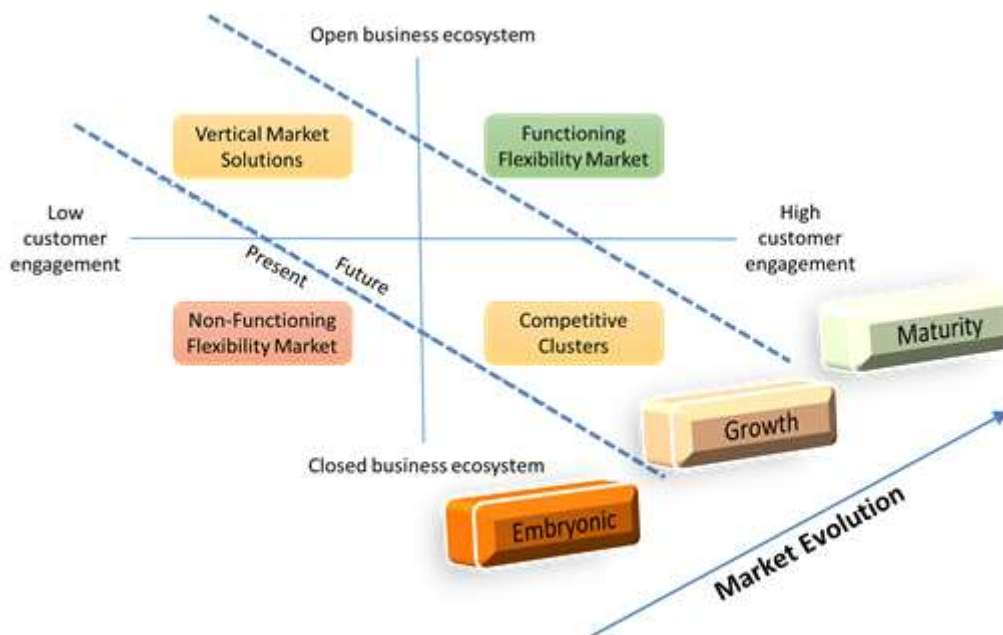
Open business ecosystem

Vertical Market Solutions

Functioning Flexibility Market

Low customer engagement

High customer engagement

Present

Future

Non-Functioning Flexibility Market

Competitive Clusters

Maturity

Growth

Closed business ecosystem

Embryonic

Market Evolution